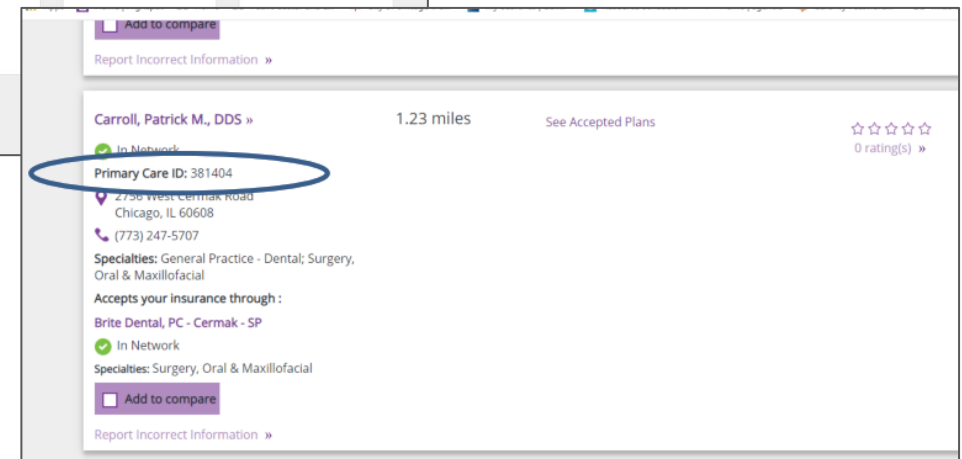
Add to compare

Report Incorrect Information »

Carroll, Patrick M., DDS »

1.23 miles

See Accepted Plans

0 rating(s) »

In Network

Primary Care ID: 381404

2756 West Cermak Road
Chicago, IL 60608

(773) 247-5707

Specialties: General Practice - Dental; Surgery, Oral & Maxillofacial

Accepts your insurance through :

Brite Dental, PC - Cermak - SP

In Network

Specialties: Surgery, Oral & Maxillofacial

Add to compare

Report Incorrect Information »